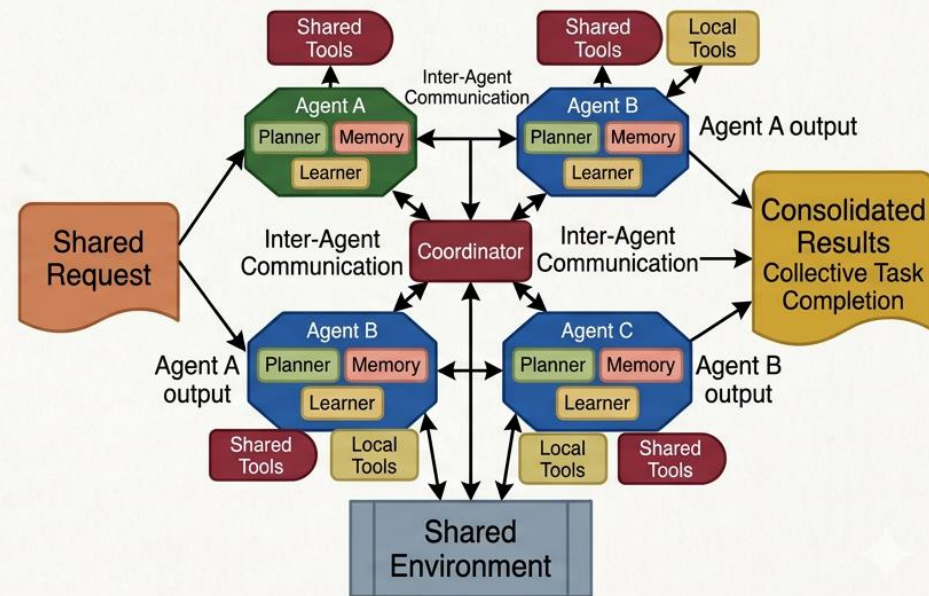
Shared Tools

Shared Tools

Local Tools

Inter-Agent Communication

Agent A
Planner
Memory
Learner

Agent B
Planner
Memory
Learner

Agent A output

Shared Request

Inter-Agent Communication

Coordinator

Inter-Agent Communication

Consolidated Results
Collective Task Completion

Agent B
Planner
Memory
Learner

Agent C
Planner
Memory
Learner

Agent A output

Agent B output

Shared Tools

Local Tools

Local Tools

Shared Tools

Shared Environment